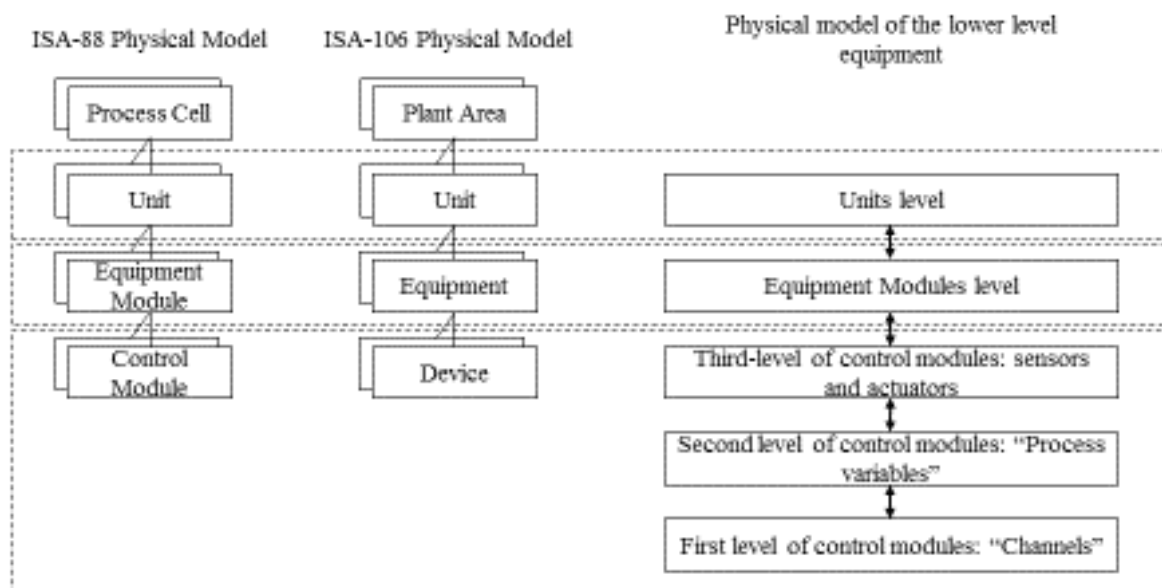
ISA-88 Physical Model

Process Cell

Unit

Equipment Module

Control Module

ISA-106 Physical Model

Plant Area

Unit

Equipment

Device

Physical model of the lower level equipment

Units level

Equipment Modules level

Third-level of control modules: sensors and actuators

Second level of control modules: "Process variables"

First level of control modules: "Channels"